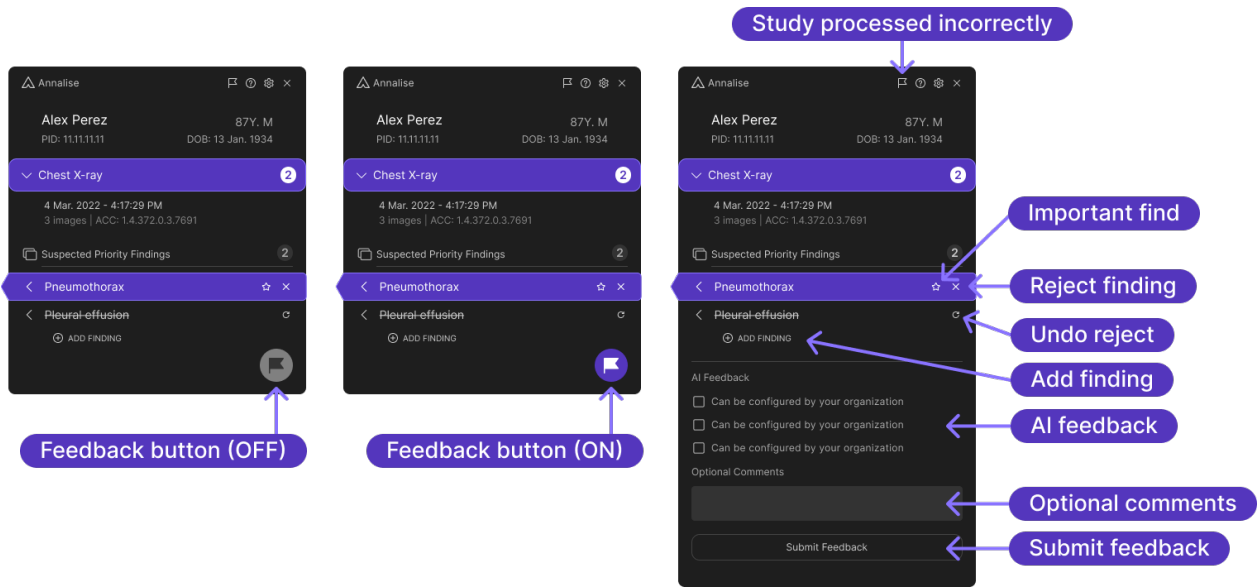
Study processed incorrectly

Annalise

Alex Perez
87Y. M
PID: 11.11.11.11
DOB: 13 Jan. 1934

Chest X-ray
2

4 Mar. 2022 - 4:17:29 PM
3 images | ACC: 1.4.372.0.3.7691

Suspected Priority Findings
2

Pneumothorax

~~Pleural effusion~~

ADD FINDING

Feedback button (OFF)

Annalise

Alex Perez
87Y. M
PID: 11.11.11.11
DOB: 13 Jan. 1934

Chest X-ray
2

4 Mar. 2022 - 4:17:29 PM
3 images | ACC: 1.4.372.0.3.7691

Suspected Priority Findings
2

Pneumothorax

~~Pleural effusion~~

ADD FINDING

Feedback button (ON)

Annalise

Alex Perez
87Y. M
PID: 11.11.11.11
DOB: 13 Jan. 1934

Chest X-ray
2

4 Mar. 2022 - 4:17:29 PM
3 images | ACC: 1.4.372.0.3.7691

Suspected Priority Findings
2

Pneumothorax

~~Pleural effusion~~

ADD FINDING

AI Feedback
Can be configured by your organization
Can be configured by your organization
Can be configured by your organization

Optional Comments

Submit Feedback

Important find
Reject finding
Undo reject
Add finding
AI feedback
Optional comments
Submit feedback